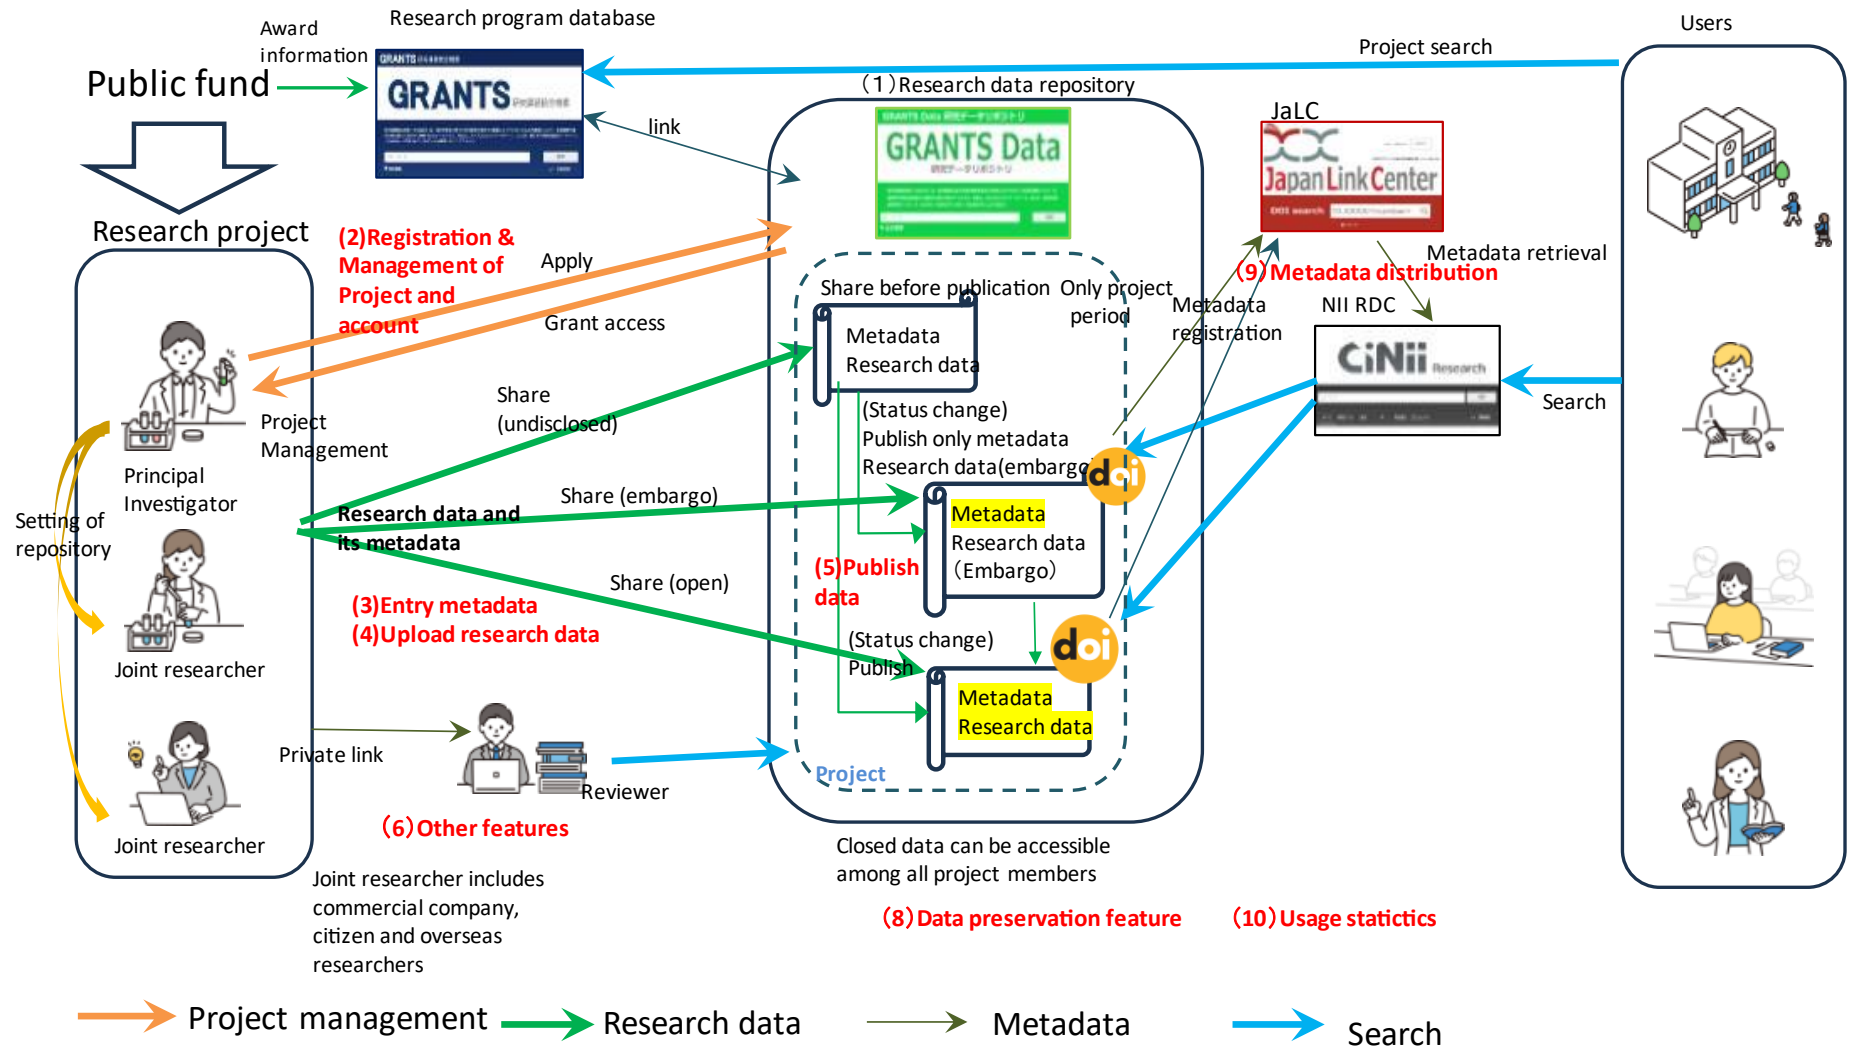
Award information

Research program database

GRANTS

Public fund

Research project

Project search

Users

(1) Research data repository

link

GRANTS Data

JaLC

Japan Link Center

(2)Registration & Management of Project and account

Apply

Grant access

Share before publication

Only project period

Metadata Research data

Share (undisclosed)

(Status change) Publish only metadata Research data(embargo)

Metadata registration

(9) Metadata distribution

Metadata retrieval

NII RDC

CiNii Research

Search

Project Management

Principal Investigator

Setting of repository

Research data and its metadata

Share (embargo)

Metadata Research data (Embargo)

(5)Publish data

Joint researcher

(3)Entry metadata
(4)Upload research data

Share (open)

(Status change) Publish

Metadata Research data

Project

Private link

Reviewer

Joint researcher

(6) Other features

Joint researcher includes commercial company, citizen and overseas researchers

Closed data can be accessible among all project members

(8) Data preservation feature

(10) Usage statictics

Project management

Research data

Metadata

Search